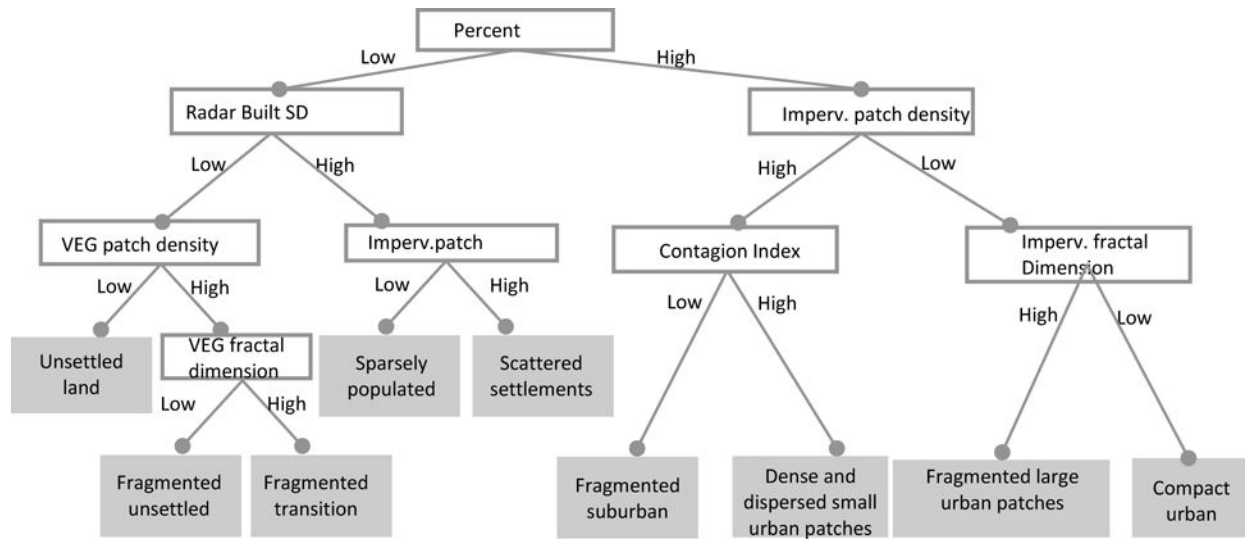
Percent

Low

High

Radar Built SD

Imperv. patch density

Low

High

High

Low

VEG patch density

Imperv.patch

Contagion Index

Imperv. fractal Dimension

Low

High

Low

High

Low

High

High

Low

Unsettled land

VEG fractal dimension

Sparsely populated

Scattered settlements

Low

High

Fragmented unsettled

Fragmented transition

Fragmented suburban

Dense and dispersed small urban patches

Fragmented large urban patches

Compact urban